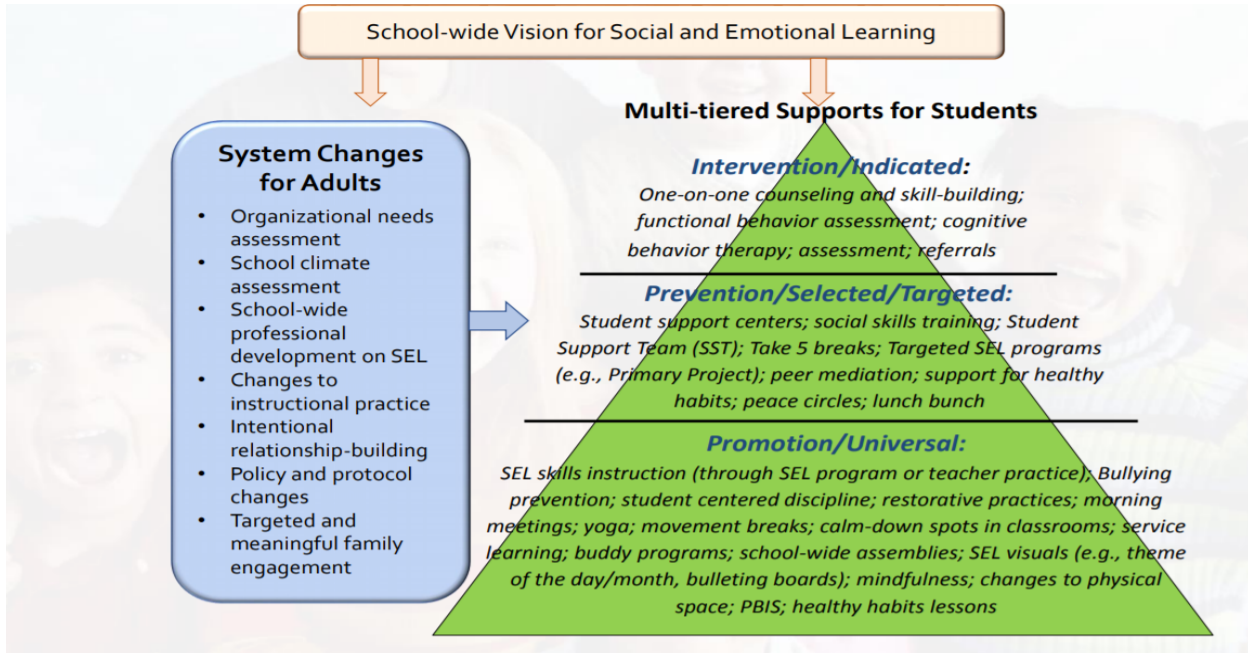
School-wide Vision for Social and Emotional Learning

System Changes for Adults

- Organizational needs assessment
- School climate assessment
- School-wide professional development on SEL
- Changes to instructional practice
- Intentional relationship-building
- Policy and protocol changes
- Targeted and meaningful family engagement

Multi-tiered Supports for Students

Intervention/Indicated:
One-on-one counseling and skill-building; functional behavior assessment; cognitive behavior therapy; assessment; referrals

Prevention/Selected/Targeted:
Student support centers; social skills training; Student Support Team (SST); Take 5 breaks; Targeted SEL programs (e.g., Primary Project); peer mediation; support for healthy habits; peace circles; lunch bunch

Promotion/Universal:
SEL skills instruction (through SEL program or teacher practice); Bullying prevention; student centered discipline; restorative practices; morning meetings; yoga; movement breaks; calm-down spots in classrooms; service learning; buddy programs; school-wide assemblies; SEL visuals (e.g., theme of the day/month, bulleting boards); mindfulness; changes to physical space; PBIS; healthy habits lessons